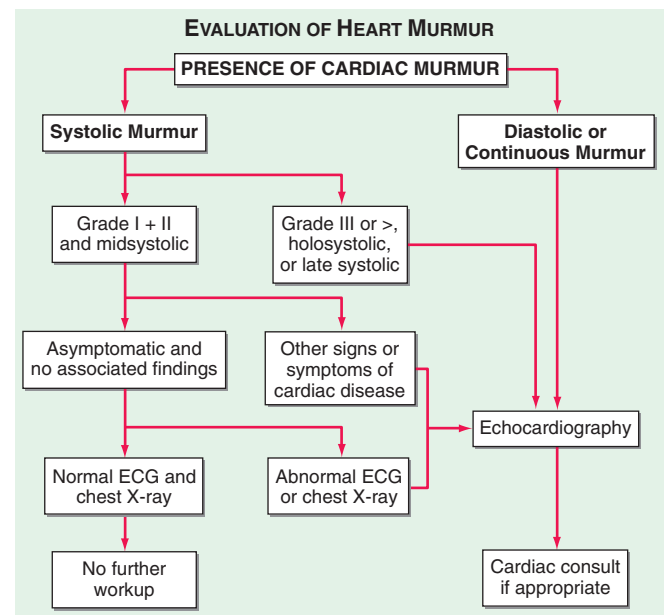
EVALUATION OF HEART MURMUR

PRESENCE OF CARDIAC MURMUR

Systolic Murmur

Diastolic or Continuous Murmur

Grade I + II and midsystolic

Grade III or >, holosystolic, or late systolic

Asymptomatic and no associated findings

Other signs or symptoms of cardiac disease

Echocardiography

Normal ECG and chest X-ray

Abnormal ECG or chest X-ray

No further workup

Cardiac consult if appropriate